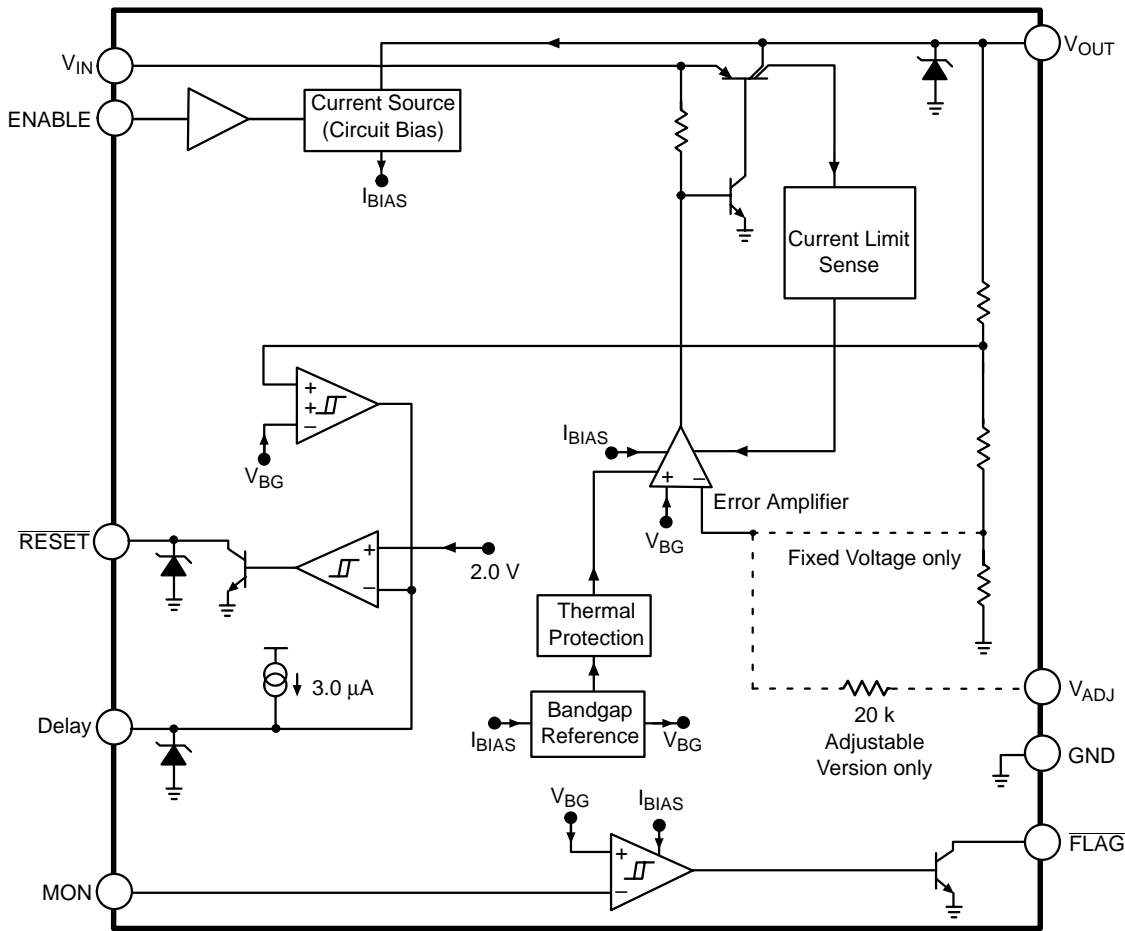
$V_{IN}$
ENABLE
Current Source (Circuit Bias)
$I_{BIAS}$
$V_{OUT}$
Current Limit Sense
+
+
–
$V_{BG}$
$I_{BIAS}$
+
–
Error Amplifier
$V_{BG}$
$\overline{RESET}$
+
–
2.0 V
Fixed Voltage only
Thermal Protection
3.0 μA
$V_{ADJ}$
Delay
$I_{BIAS}$
Bandgap Reference
$V_{BG}$
20 k
Adjustable Version only
GND
$V_{BG}$
$I_{BIAS}$
+
–
$\overline{FLAG}$
MON